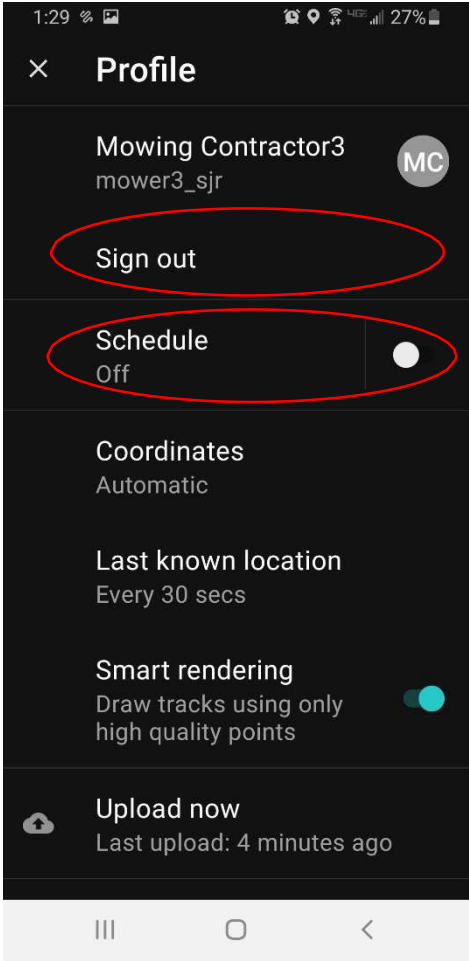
1:29 27%

× Profile

Mowing Contractor3
mower3_sjr
MC

Sign out

Schedule
Off

Coordinates
Automatic

Last known location
Every 30 secs

Smart rendering
Draw tracks using only high quality points

Upload now
Last upload: 4 minutes ago